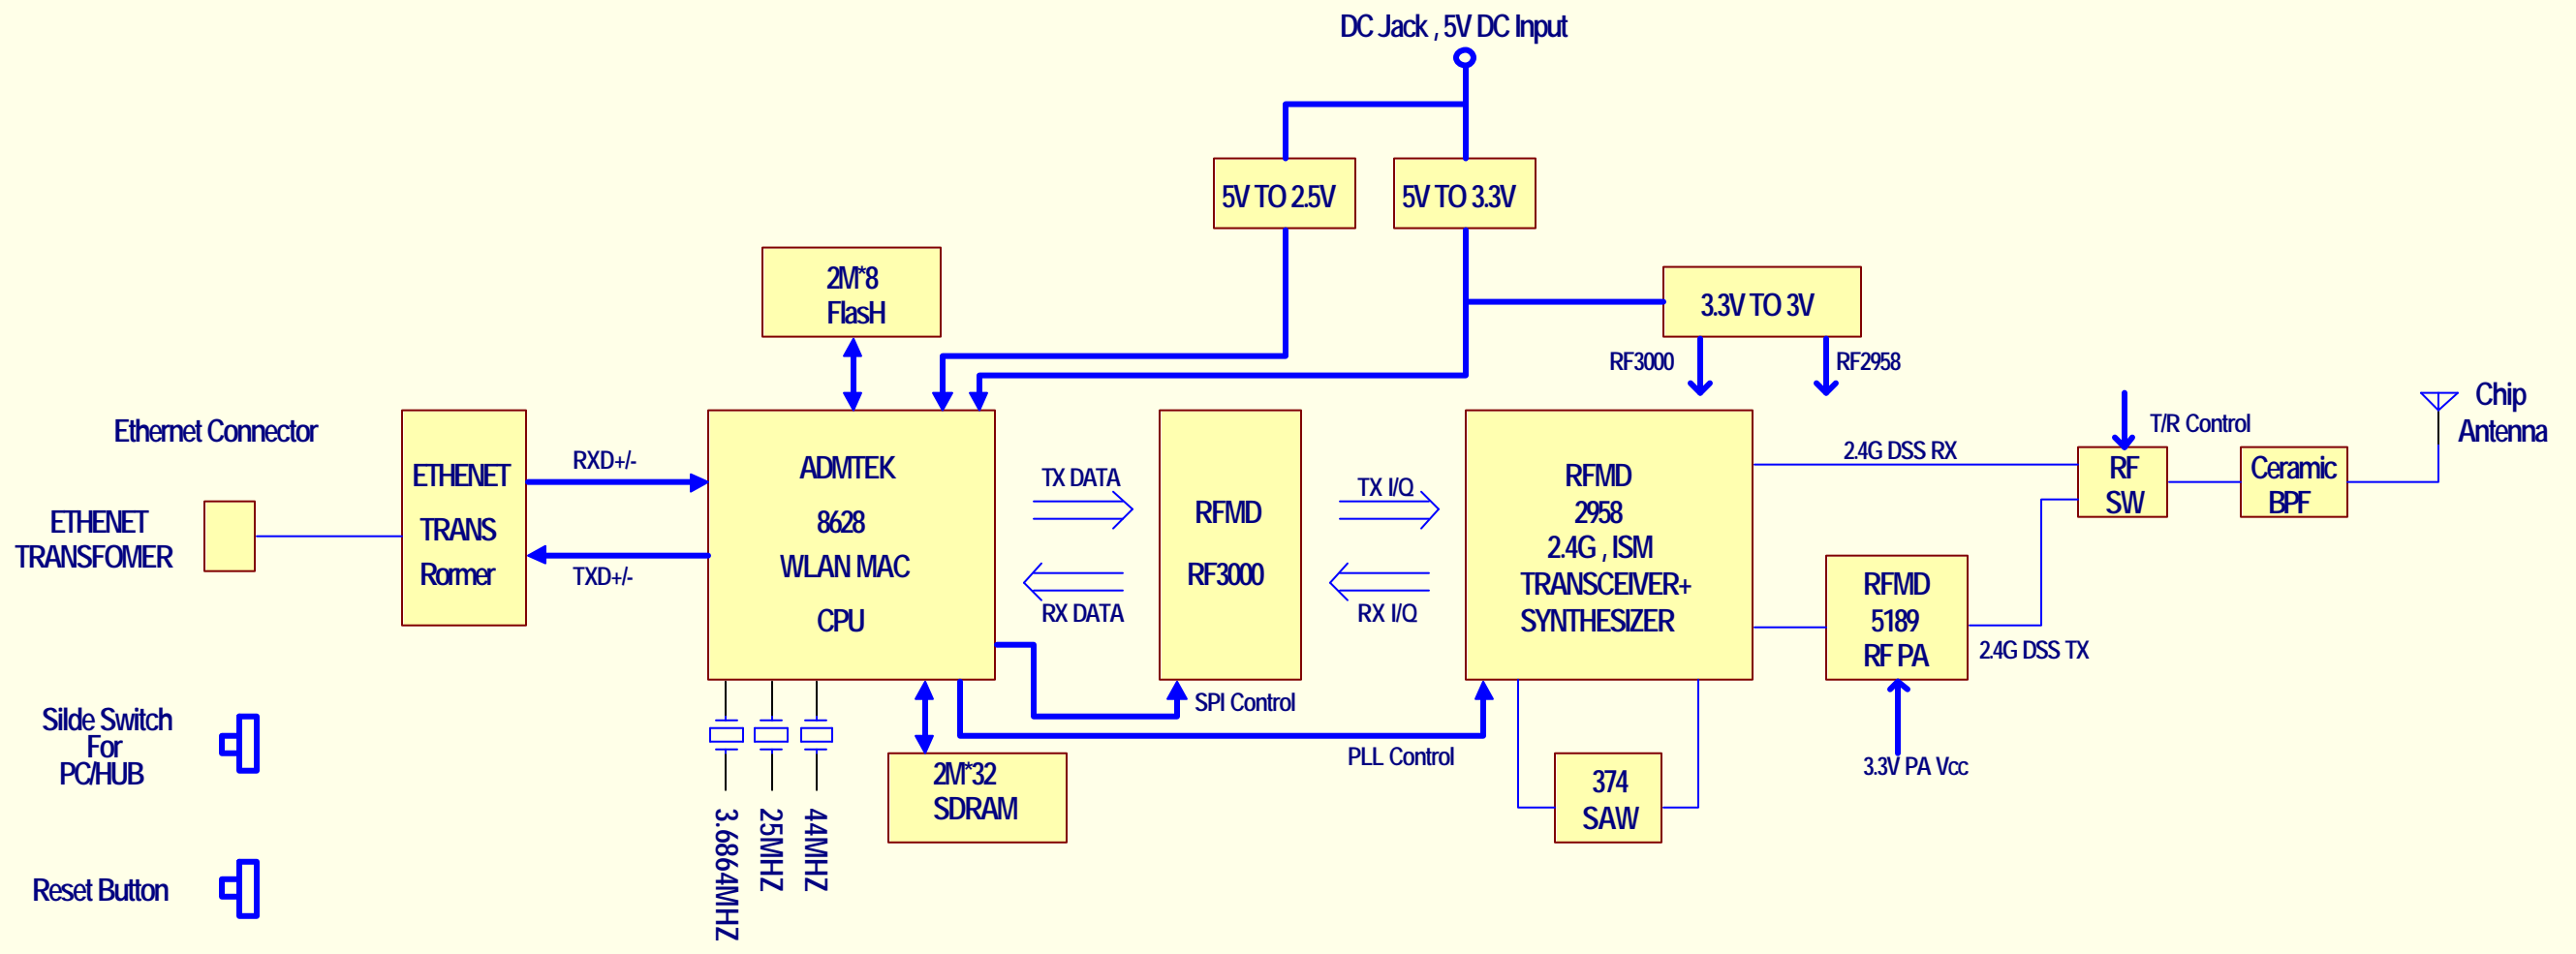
DC Jack , 5V DC Input

5V TO 2.5V

5V TO 3.3V

2M*8
FlasH

3.3V TO 3V

RF3000

RF2958

Ethernet Connector

ETHENET
TRANSFOMER

ETHENET
TRANS
Rormer

RXD+/-

TXD+/-

ADMTEK
8628
WLAN MAC
CPU

TX DATA

RX DATA

RFMD
RF3000

TX I/Q

RX I/Q

RFMD
2958
2.4G , ISM
TRANSCEIVER+
SYNTHESIZER

2.4G DSS RX

T/R Control

RF
SW

Ceramic
BPF

Chip
Antenna

RFMD
5189
RF PA

2.4G DSS TX

SPI Control

PLL Control

2M*32
SDRAM

374
SAW

3.3V PA Vcc

3.6864MHZ

25MHZ

44MHZ

Silde Switch
For
PC/HUB

Reset Button